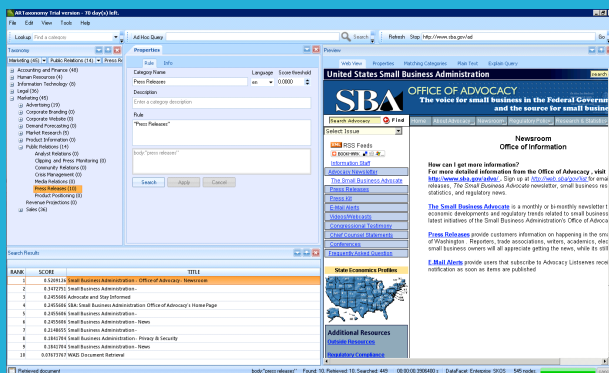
ARTaxonomy Trial version - 70 day(s) left.

File Edit View Tools Help

Lookup Find a category

Ad Hoc Query

Search

Refresh Skip: http://www.sba.gov/advo

Taxonomy

Marketing (45) Public Relations (14) Press Releases

Accounting and Finance (48)
Human Resources (4)
Information Technology (8)
Legal (36)
Marketing (45)
Advertising (19)
Corporate Branding (0)
Corporate Websites (0)
Demand Forecasting (0)
Market Research (0)
Product Information (0)
Public Relations (14)
Analyst Relations (0)
Clipping and Press Monitoring (0)
Community Relations (0)
Crisis Management (0)
Media Relations (0)
Press Releases (10)
Product Positioning (0)
Revenue Projections (0)
Sales (36)

Properties

Rule Info

Category Name
Press Releases

Language
en

Score threshold
0

Description
Enter a category description

Rule
"Press Releases"

body:"press releases"

Search Apply Cancel

Preview

Web View Properties Matching Categories Plain Text Explain Query

United States Small Business Administration

SBA OFFICE OF ADVOCACY
The voice for small business in the Federal Governm and the source for small busin

Search Advocacy Find

Home About Advocacy Newsroom Regulatory Policy Research & Statistics

Select Issue

RSS Feeds
BOOKMARK

Information Staff
Advocacy Newsletter
The Small Business Advocate
Press Releases
Press Kit
E-Mail Alerts
Videos/Webcasts
Congressional Testimony
Chief Counsel Statements
Conferences
Frequently Asked Question

State Economics Profiles

Additional Resources
Outside Resources
Regulatory Compliance

Newsroom
Office of Information

How can I get more information?
For more detailed information from the Office of Advocacy, visit http://www.sba.gov/advo/. Sign up at http://web.sba.gov/list for email releases, The Small Business Advocate newsletter, small business res statistics, and regulatory news.

The Small Business Advocate is a monthly or bi-monthly newsletter t economic developments and regulatory trends related to small business latest initiatives of the Small Business Administration's Office of Advoca

Press Releases provide customers information on happening in the s of Washington. Reporters, trade associations, writers, academics, elec small business owners will all appreciate getting the news, which is sent

E-Mail Alerts provide users that subscribe to Advocacy Listserves recei notification as soon as items are published

Search Results

| RANK | SCORE | TITLE |
|---|---|---|
| 1 | 0.5209126 | Small Business Administration - Office of Advocacy - Newsroom |
| 2 | 0.3472751 | Small Business Administration - |
| 3 | 0.2455606 | Advocate and Stay Informed |
| 4 | 0.2455606 | SBA: Small Business Administration Office of Advocacy's Home Page |
| 5 | 0.2455606 | Small Business Administration - |
| 6 | 0.2455606 | Small Business Administration - News |
| 7 | 0.2146655 | Small Business Administration - |
| 8 | 0.1841784 | Small Business Administration - Privacy & Security |
| 9 | 0.1841784 | Small Business Administration - News |
| 10 | 0.07637767 | WAIS Document Retrieval |

Retrieved document

body:"press releases" Found: 10; Retrieved: 10; Searched: 449

DataFacet Enterprise SKOS 545 nodes